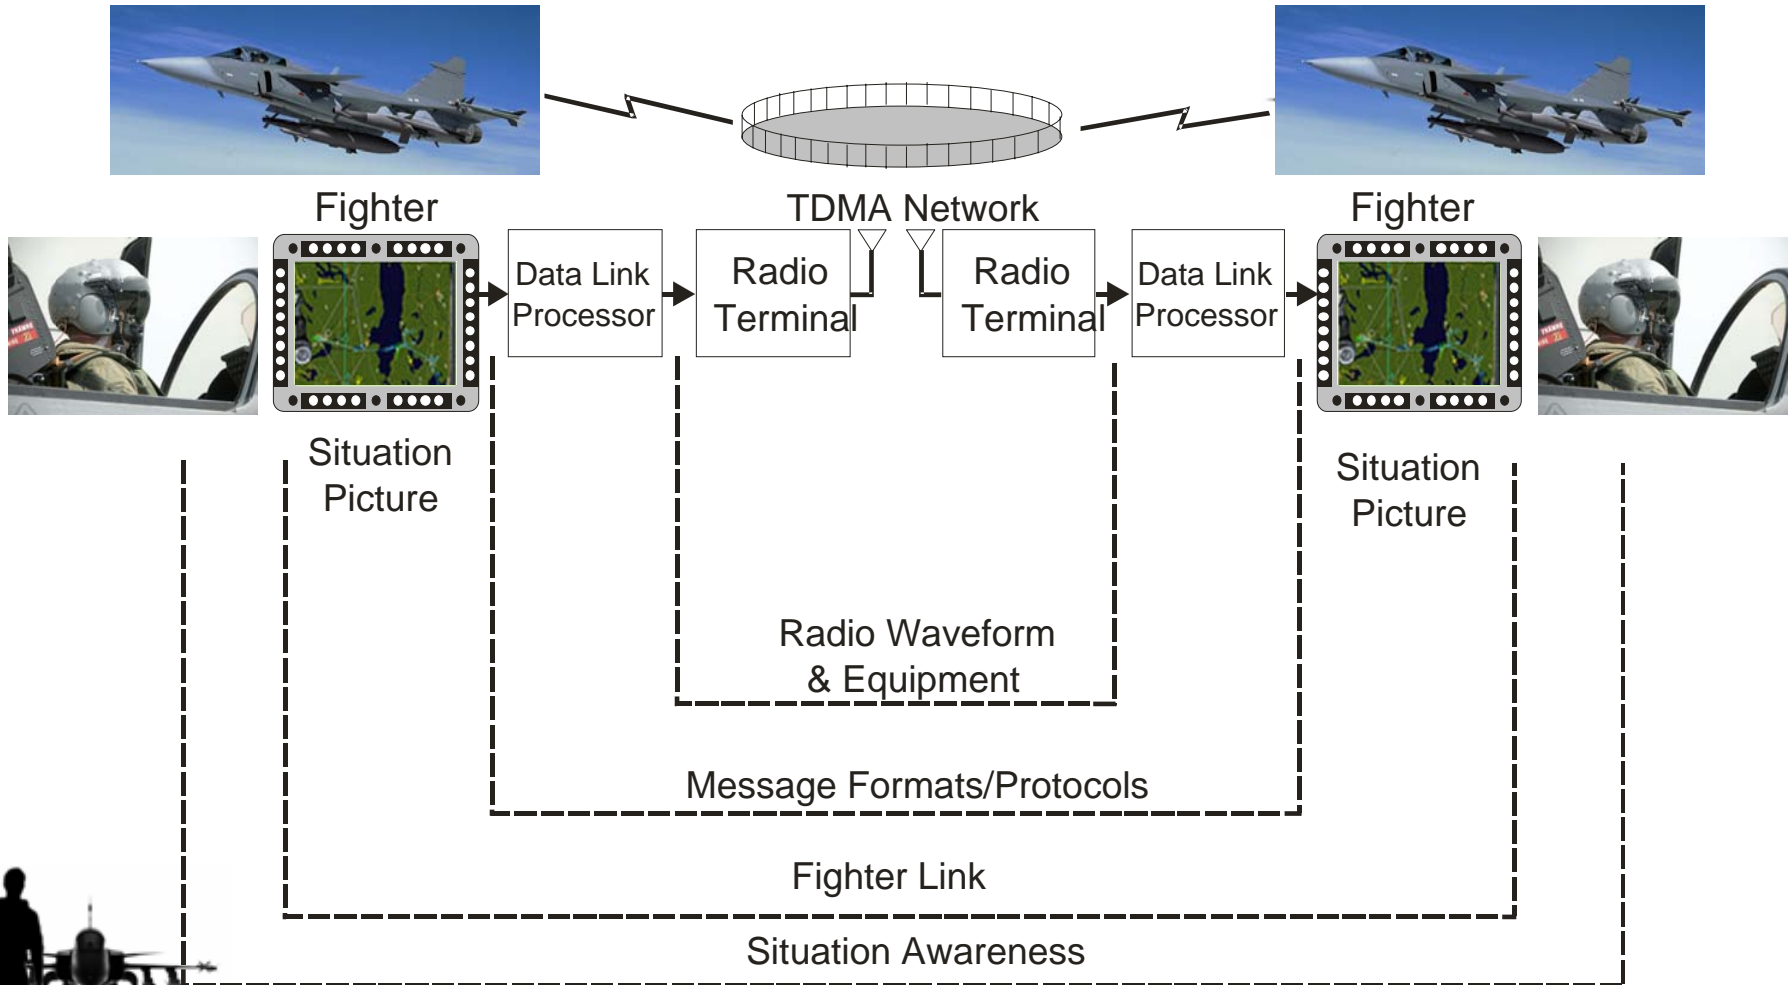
Fighter

TDMA Network

Fighter

Data Link Processor

Radio Terminal

Radio Terminal

Data Link Processor

Situation Picture

Situation Picture

Radio Waveform & Equipment

Message Formats/Protocols

Fighter Link

Situation Awareness